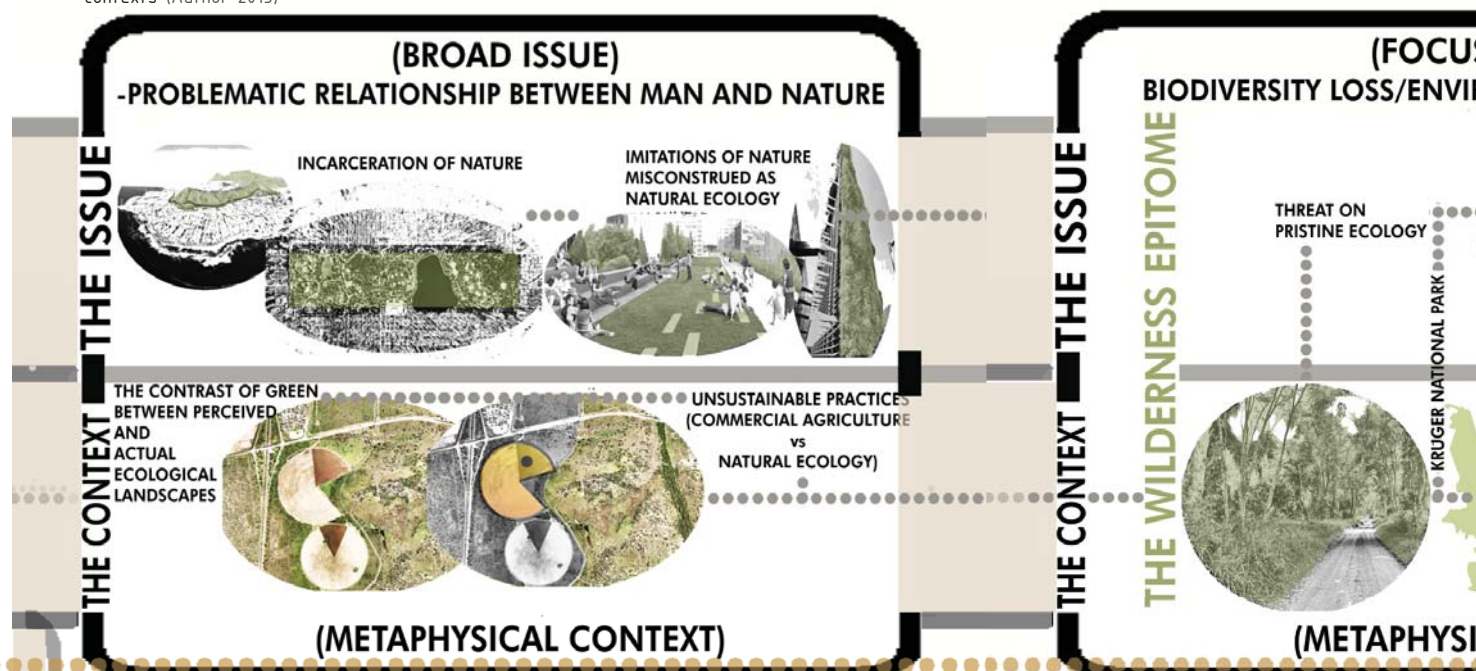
contexts (Author 2015)

(BROAD ISSUE)
-PROBLEMATIC RELATIONSHIP BETWEEN MAN AND NATURE

THE ISSUE

INCARCERATION OF NATURE

IMITATIONS OF NATURE MISCONSTRUED AS NATURAL ECOLOGY

THE CONTEXT

THE CONTRAST OF GREEN BETWEEN PERCEIVED AND ACTUAL ECOLOGICAL LANDSCAPES

UNSUSTAINABLE PRACTICES (COMMERCIAL AGRICULTURE vs NATURAL ECOLOGY)

(METAPHYSICAL CONTEXT)

(FOCUS
BIODIVERSITY LOSS/ENVI

THE ISSUE

THE WILDERNESS EPITOME

THREAT ON PRISTINE ECOLOGY

KRUGER NATIONAL PARK

THE CONTEXT

(METAPHYSI